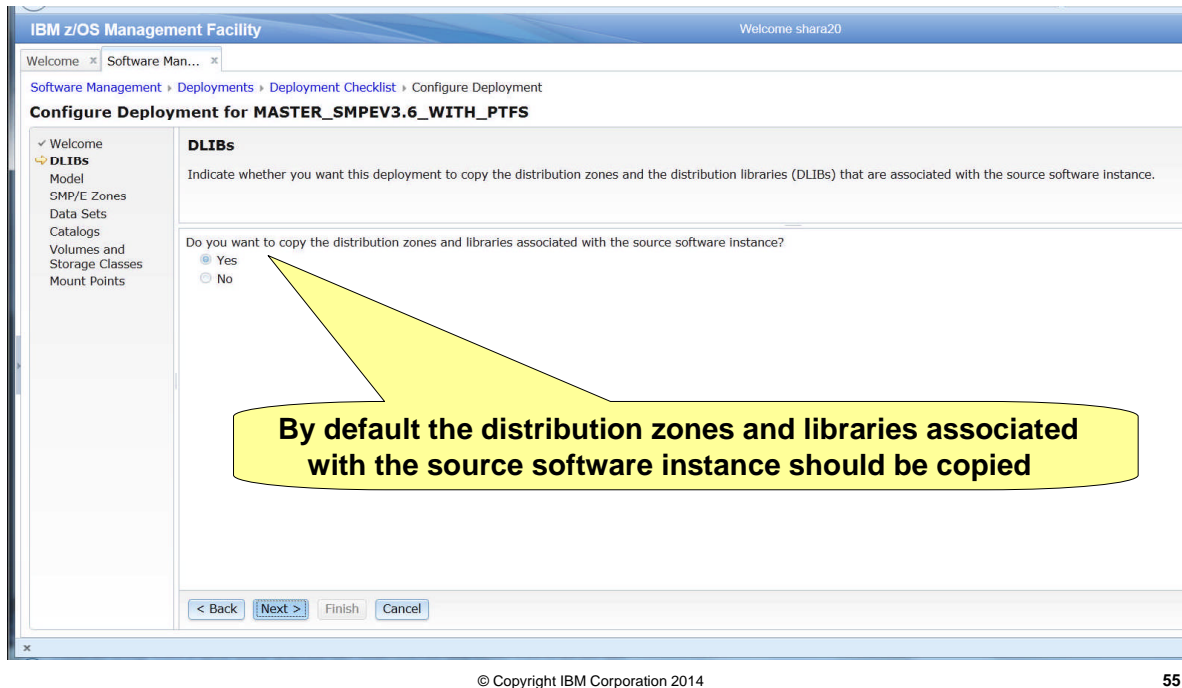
IBM z/OS Management Facility

Welcome shara20

Welcome × Software Man... ×

Software Management › Deployments › Deployment Checklist › Configure Deployment

Configure Deployment for MASTER_SMPEV3.6_WITH_PTFS

Welcome
DLIBs
Model
SMP/E Zones
Data Sets
Catalogs
Volumes and Storage Classes
Mount Points

DLIBs

Indicate whether you want this deployment to copy the distribution zones and the distribution libraries (DLIBs) that are associated with the source software instance.

Do you want to copy the distribution zones and libraries associated with the source software instance?

Yes
No

By default the distribution zones and libraries associated with the source software instance should be copied

< Back Next > Finish Cancel

×

© Copyright IBM Corporation 2014

55